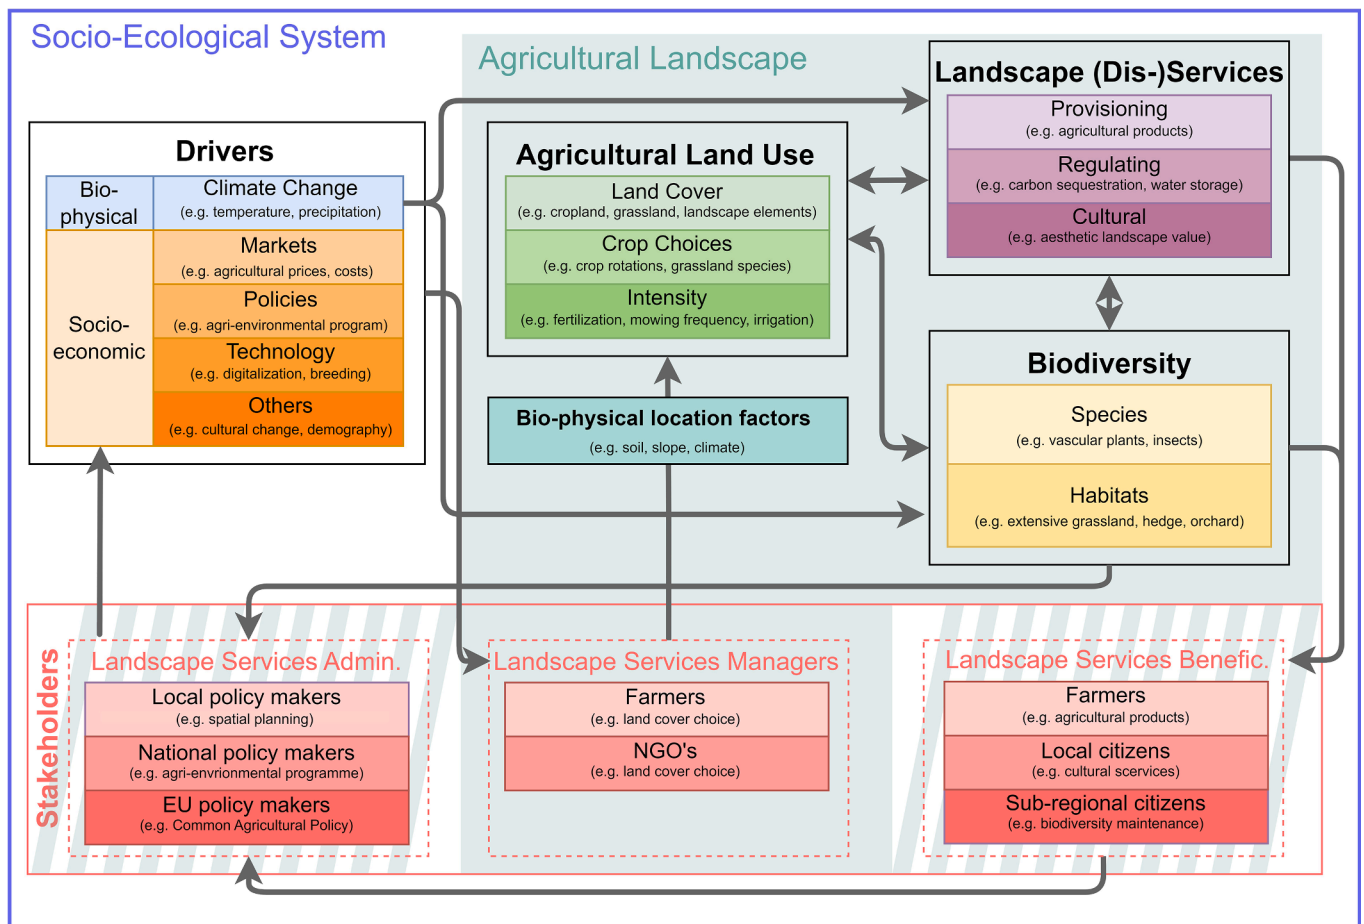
Socio-Ecological System

Agricultural Landscape

Drivers

| Bio-physical | Climate Change (e.g. temperature, precipitation) |
|---|---|
| Socio-economic | Markets (e.g. agricultural prices, costs) |
| | Policies (e.g. agri-environmental program) |
| | Technology (e.g. digitalization, breeding) |
| | Others (e.g. cultural change, demography) |

Agricultural Land Use

Land Cover
(e.g. cropland, grassland, landscape elements)

Crop Choices
(e.g. crop rotations, grassland species)

Intensity
(e.g. fertilization, mowing frequency, irrigation)

Bio-physical location factors
(e.g. soil, slope, climate)

Landscape (Dis-)Services

Provisioning
(e.g. agricultural products)

Regulating
(e.g. carbon sequestration, water storage)

Cultural
(e.g. aesthetic landscape value)

Biodiversity

Species
(e.g. vascular plants, insects)

Habitats
(e.g. extensive grassland, hedge, orchard)

Stakeholders

Landscape Services Admin.

Local policy makers
(e.g. spatial planning)

National policy makers
(e.g. agri-envrionmental programme)

EU policy makers
(e.g. Common Agricultural Policy)

Landscape Services Managers

Farmers
(e.g. land cover choice)

NGO's
(e.g. land cover choice)

Landscape Services Benefic.

Farmers
(e.g. agricultural products)

Local citizens
(e.g. cultural scervices)

Sub-regional citizens
(e.g. biodiversity maintenance)